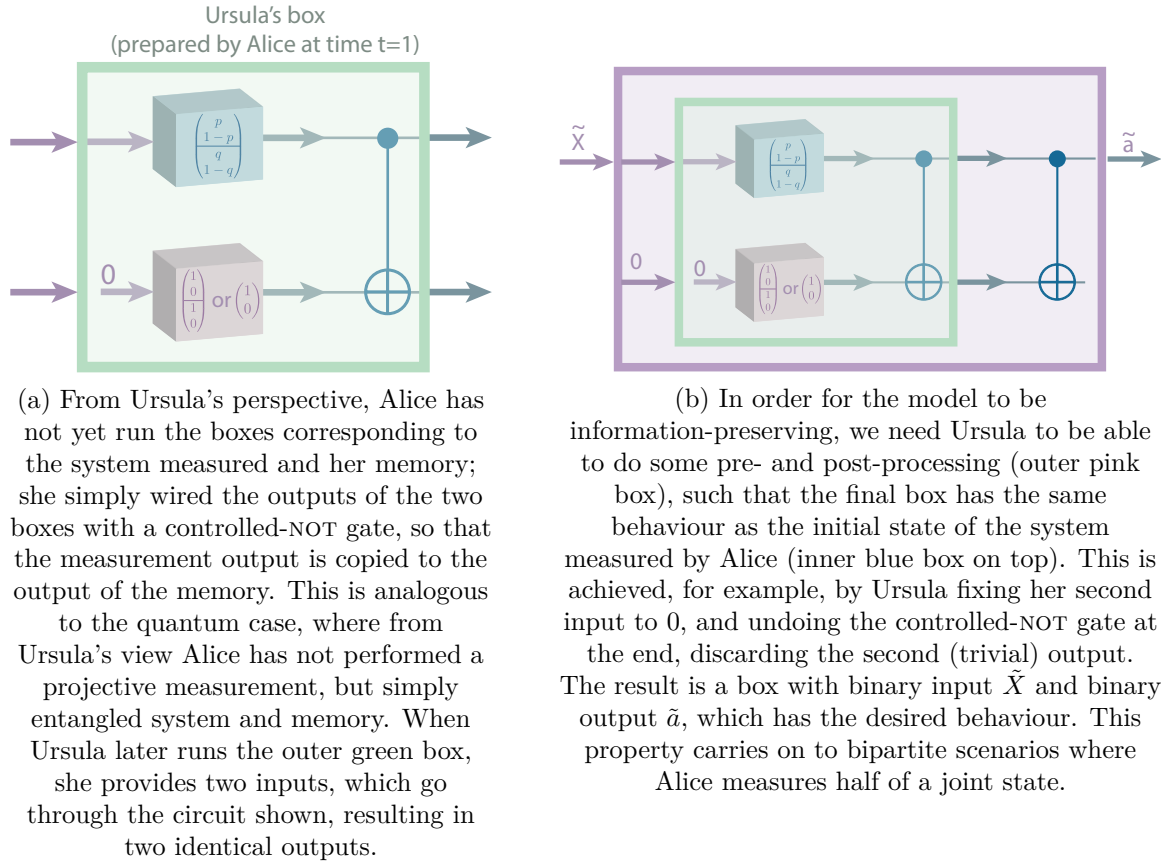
Ursula's box
(prepared by Alice at time t=1)

$\begin{pmatrix} p \\ 1-p \\ q \\ 1-q \end{pmatrix}$

0

$\begin{pmatrix} 1 \\ 0 \\ 1 \\ 0 \end{pmatrix}$ or $\begin{pmatrix} 1 \\ 0 \end{pmatrix}$

(a) From Ursula's perspective, Alice has not yet run the boxes corresponding to the system measured and her memory; she simply wired the outputs of the two boxes with a controlled-NOT gate, so that the measurement output is copied to the output of the memory. This is analogous to the quantum case, where from Ursula's view Alice has not performed a projective measurement, but simply entangled system and memory. When Ursula later runs the outer green box, she provides two inputs, which go through the circuit shown, resulting in two identical outputs.

$\tilde{X}$

$\begin{pmatrix} p \\ 1-p \\ q \\ 1-q \end{pmatrix}$

$\tilde{a}$

0

0

$\begin{pmatrix} 1 \\ 0 \\ 1 \\ 0 \end{pmatrix}$ or $\begin{pmatrix} 1 \\ 0 \end{pmatrix}$

(b) In order for the model to be information-preserving, we need Ursula to be able to do some pre- and post-processing (outer pink box), such that the final box has the same behaviour as the initial state of the system measured by Alice (inner blue box on top). This is achieved, for example, by Ursula fixing her second input to 0, and undoing the controlled-NOT gate at the end, discarding the second (trivial) output. The result is a box with binary input $\tilde{X}$ and binary output $\tilde{a}$, which has the desired behaviour. This property carries on to bipartite scenarios where Alice measures half of a joint state.